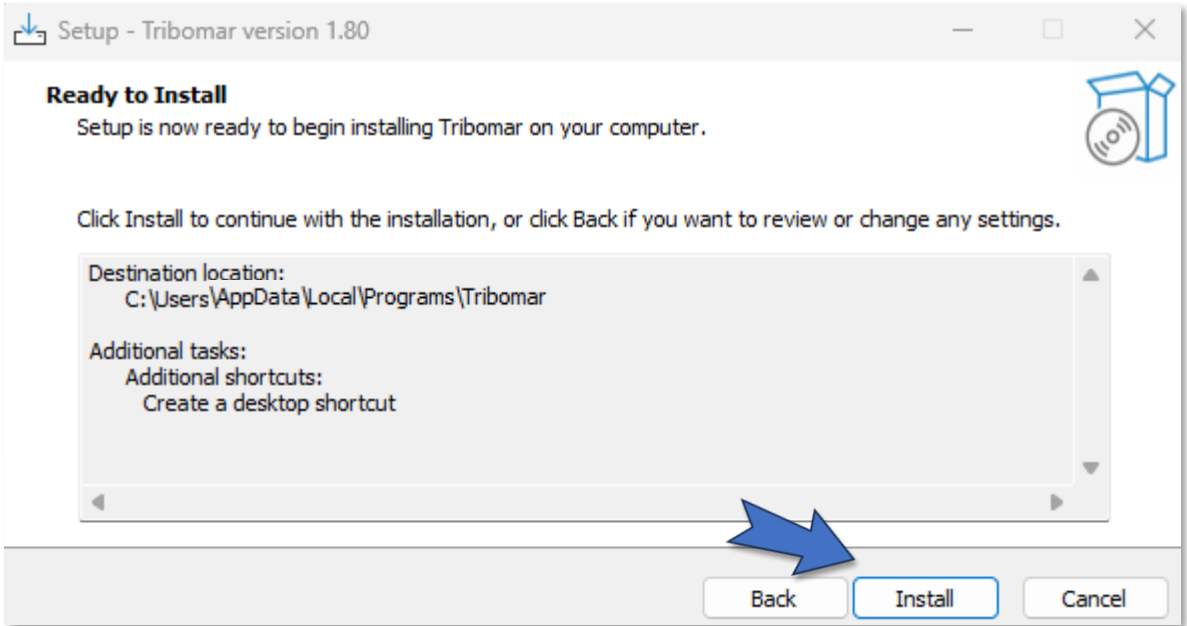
Setup - Tribomar version 1.80

Ready to Install

Setup is now ready to begin installing Tribomar on your computer.

Click Install to continue with the installation, or click Back if you want to review or change any settings.

Destination location:
C:\Users\AppData\Local\Programs\Tribomar

Additional tasks:
Additional shortcuts:
Create a desktop shortcut

Back Install Cancel